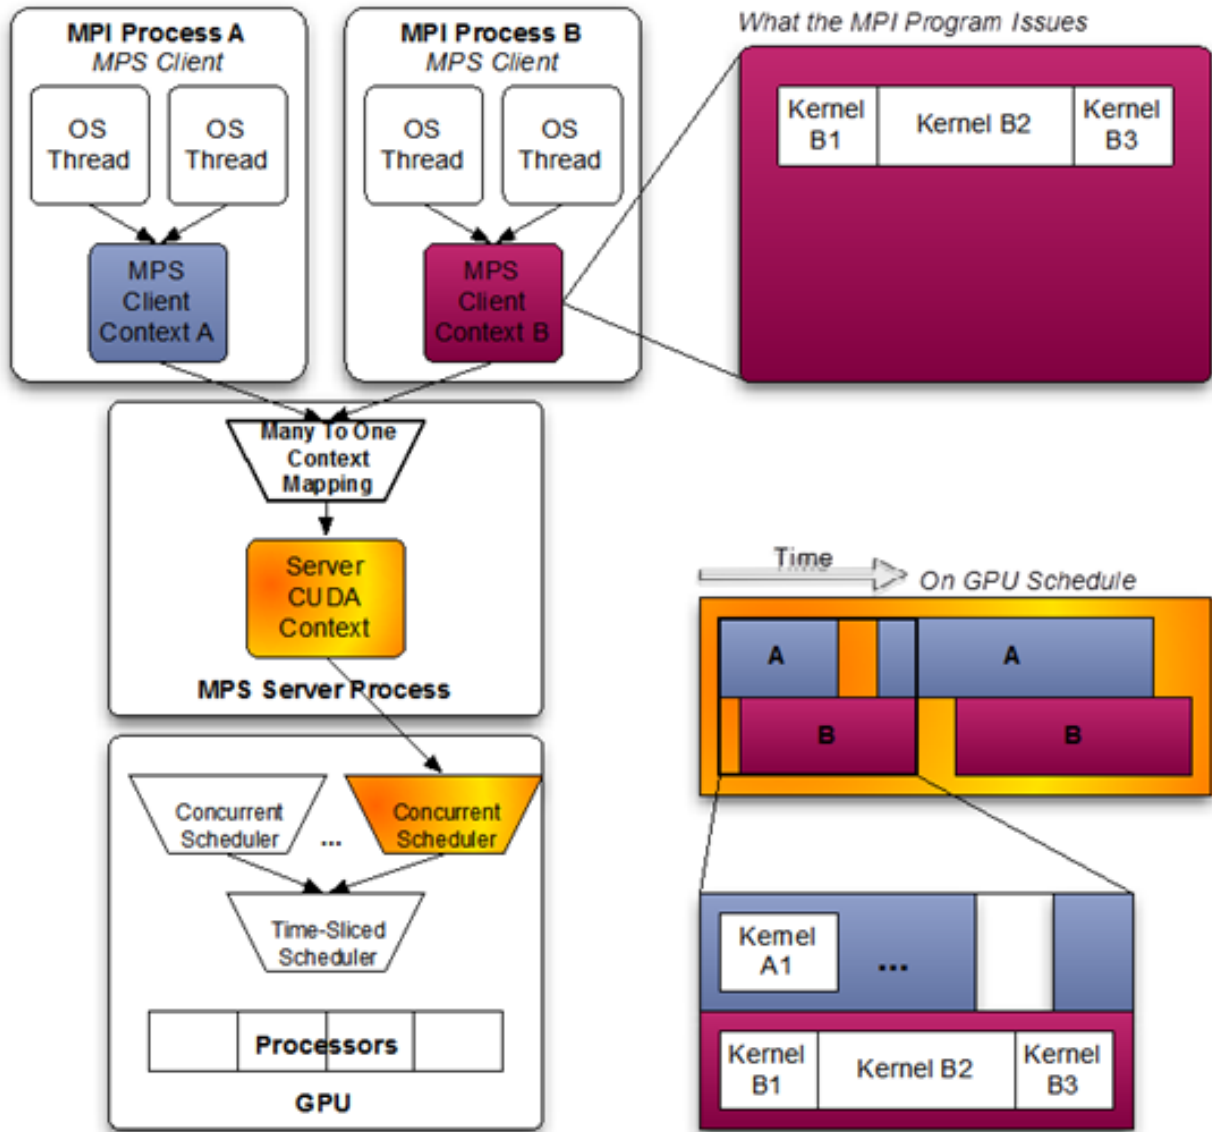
MPI Process A
MPS Client

OS Thread

OS Thread

MPS Client Context A

MPI Process B
MPS Client

OS Thread

OS Thread

MPS Client Context B

What the MPI Program Issues

| Kernel B1 | Kernel B2 | Kernel B3 |
|---|---|---|

Many To One Context Mapping

Server CUDA Context

MPS Server Process

Concurrent Scheduler

...

Concurrent Scheduler

Time-Sliced Scheduler

Processors

GPU

Time

On GPU Schedule

A

A

B

B

Kernel A1

...

| Kernel B1 | Kernel B2 | Kernel B3 |
|---|---|---|